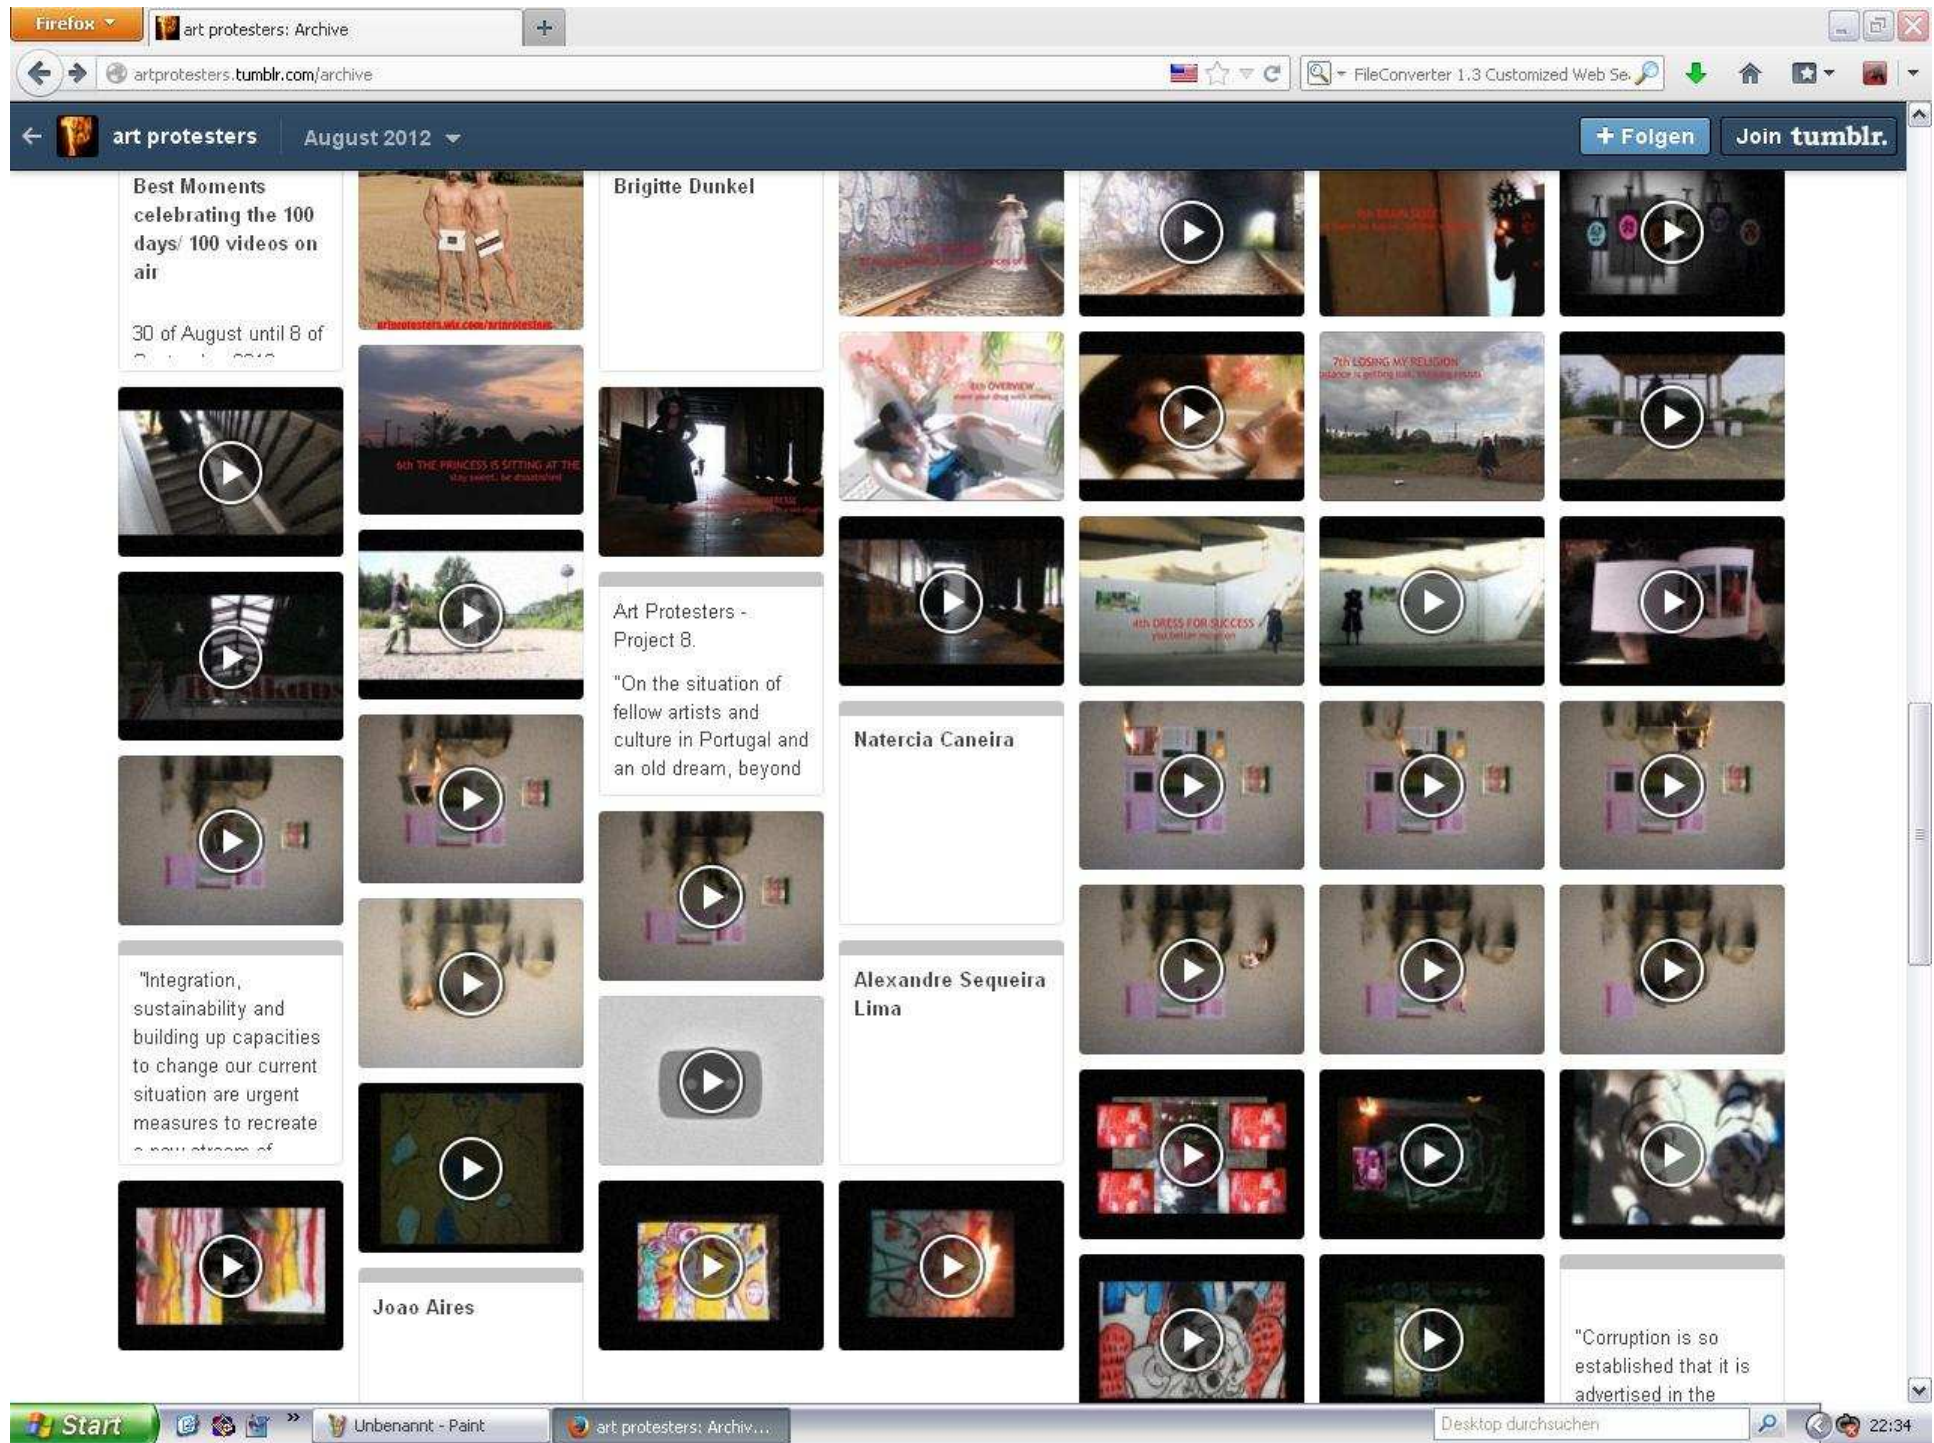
Firefox
art protesters: Archive
+
artprotesters.tumblr.com/archive
FileConverter 1.3 Customized Web Se
art protesters August 2012
+ Folgen
Join tumblr.

Best Moments celebrating the 100 days/ 100 videos on air

30 of August until 8 of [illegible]

Brigitte Dunkel

6th THE PRINCESS IS SITTING AT THE

6th OVERVIEW

7th LOSING MY RELIGION

4th DRESS FOR SUCCESS

Art Protesters - Project 8.

"On the situation of fellow artists and culture in Portugal and an old dream, beyond

Natercia Caneira

"Integration, sustainability and building up capacities to change our current situation are urgent measures to recreate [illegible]

Alexandre Sequeira Lima

Joao Aires

"Corruption is so established that it is advertised in the

Start
Unbenannt - Paint
art protesters: Archiv...
Desktop durchsuchen
22:34